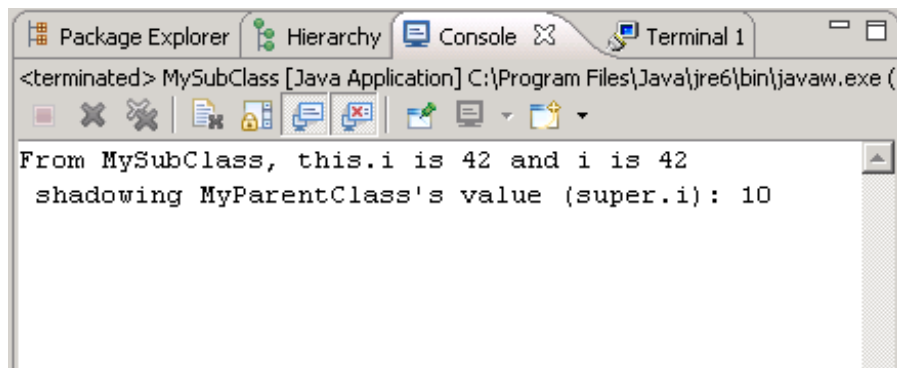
Package Explorer | Hierarchy | Console ☒ | Terminal 1

<terminated> MySubClass [Java Application] C:\Program Files\Java\jre6\bin\javaw.exe (

From MySubClass, this.i is 42 and i is 42
 shadowing MyParentClass's value (super.i): 10